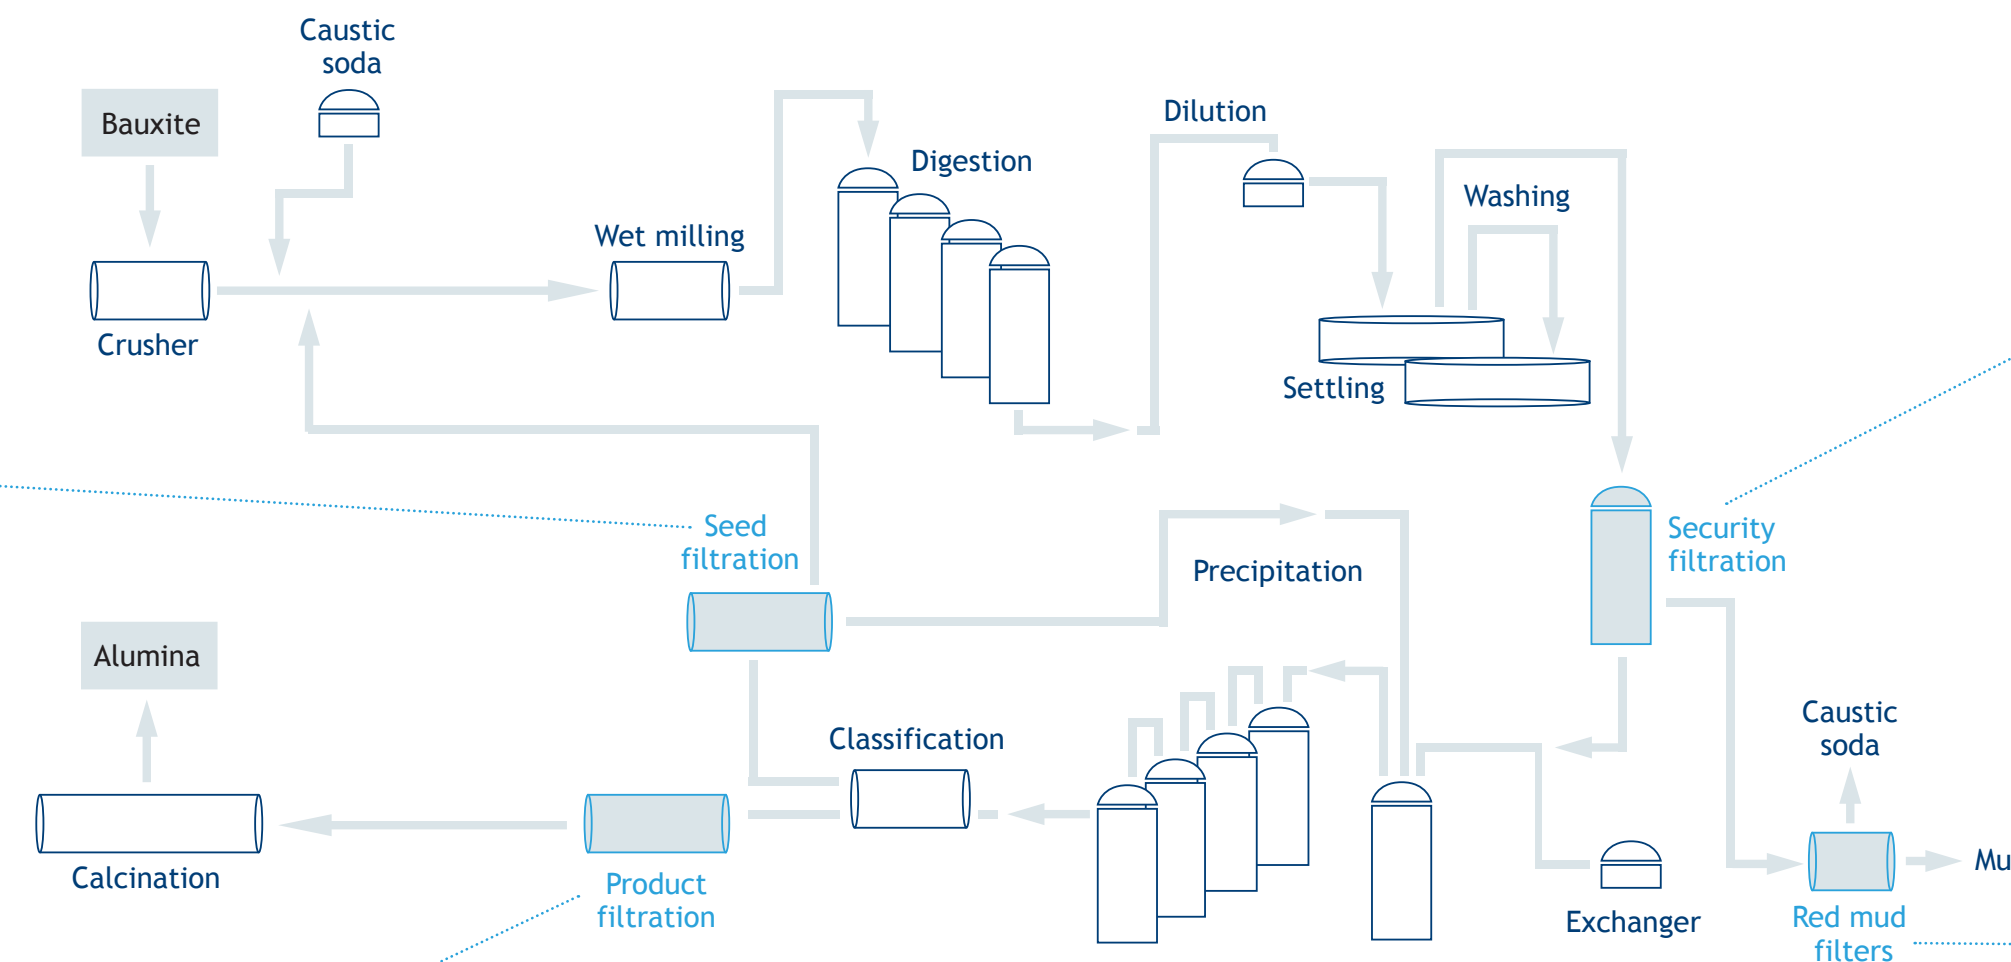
Caustic soda

Bauxite

Crusher

Wet milling

Digestion

Dilution

Washing

Settling

Seed filtration

Precipitation

Security filtration

Alumina

Classification

Caustic soda

Calcination

Product filtration

Exchanger

Red mud filters

Mu